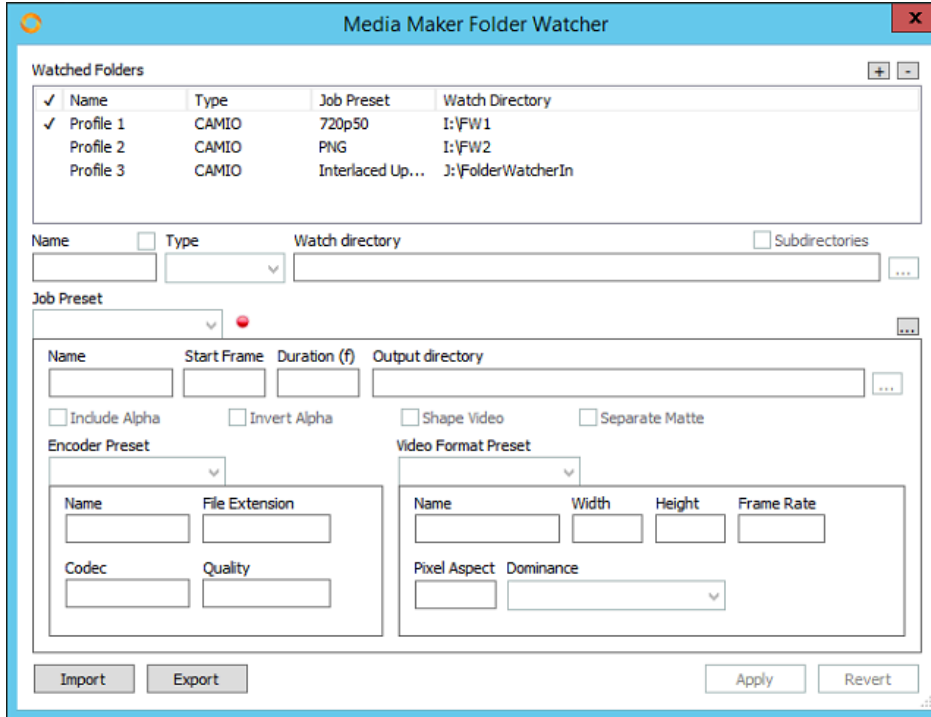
Media Maker Folder Watcher

x

Watched Folders

+ -

| ✓ | Name | Type | Job Preset | Watch Directory |
|---|---|---|---|---|
| ✓ | Profile 1 | CAMIO | 720p50 | I:\FW1 |
| | Profile 2 | CAMIO | PNG | I:\FW2 |
| | Profile 3 | CAMIO | Interlaced Up... | J:\FolderWatcherIn |

Name

Type

Watch directory

Subdirectories

...

Job Preset

...

Name

Start Frame

Duration (f)

Output directory

...

Include Alpha

Invert Alpha

Shape Video

Separate Matte

Encoder Preset

Video Format Preset

Name

File Extension

Codec

Quality

Name

Width

Height

Frame Rate

Pixel Aspect

Dominance

Import

Export

Apply

Revert